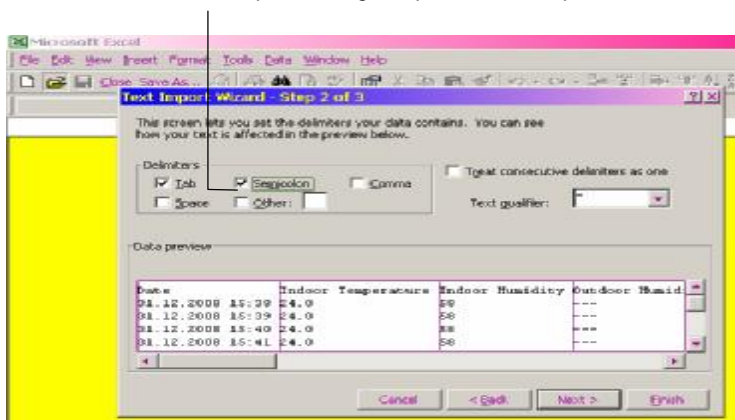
Microsoft Excel

File Edit View Insert Format Tools Data Window Help

Close Save As...

Text Import Wizard - Step 2 of 3

?| x

This screen lets you set the delimiters your data contains. You can see how your text is affected in the preview below.

Delimiters

Tab

Semicolon

Comma

Space

Other:

Treat consecutive delimiters as one

Text qualifier: "

Data preview

| Date | Indoor Temperature | Indoor Humidity | Outdoor Humid |
|---|---|---|---|
| 31.12.2008 15:38 | 24.0 | 58 | --- |
| 31.12.2008 15:39 | 24.0 | 58 | --- |
| 31.12.2008 15:40 | 24.0 | 58 | --- |
| 31.12.2008 15:41 | 24.0 | 58 | --- |

Cancel

< Back

Next >

Finish